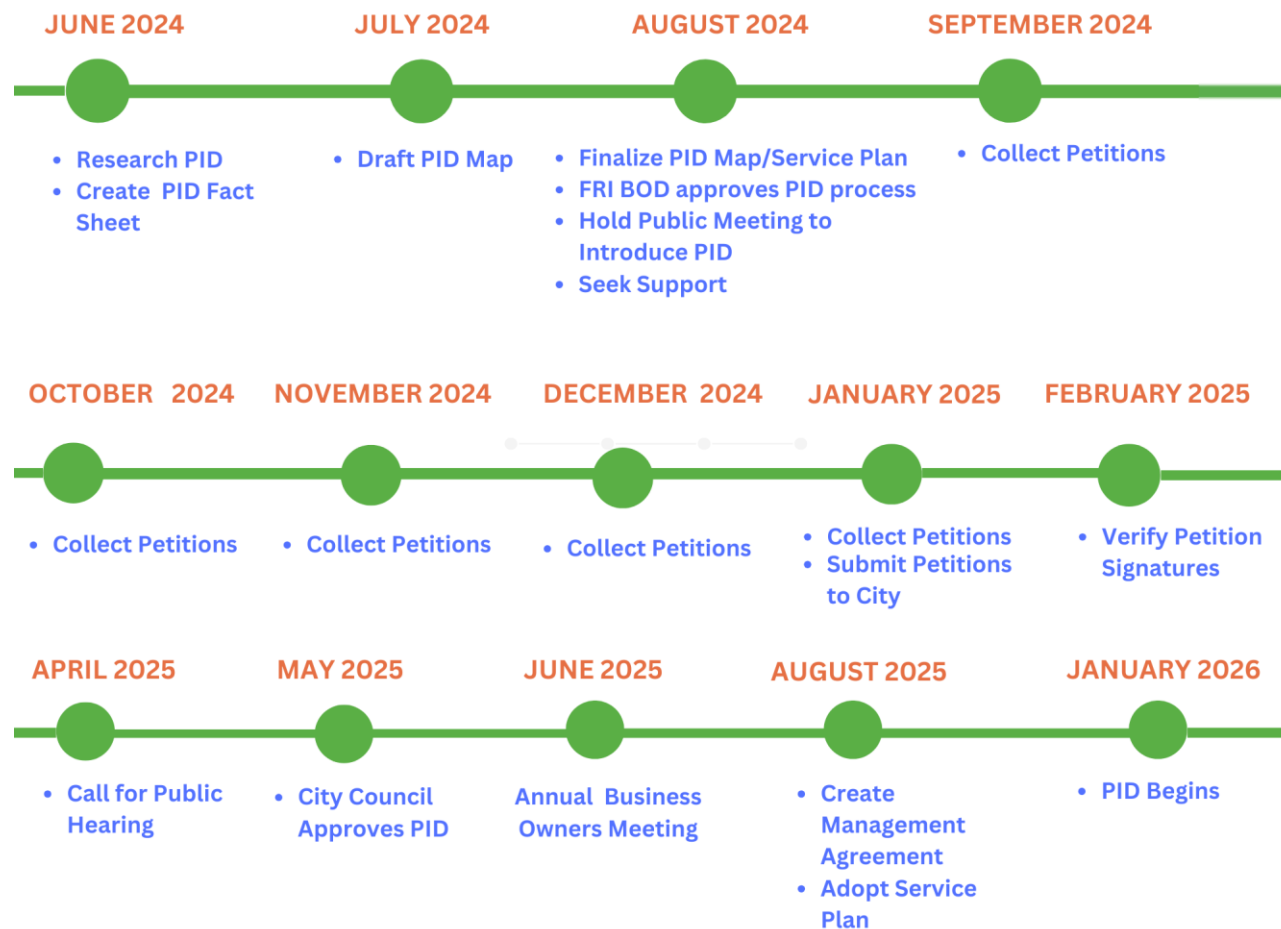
JUNE 2024

- Research PID
- Create PID Fact Sheet

JULY 2024

- Draft PID Map

AUGUST 2024

- Finalize PID Map/Service Plan
- FRI BOD approves PID process
- Hold Public Meeting to Introduce PID
- Seek Support

SEPTEMBER 2024

- Collect Petitions

OCTOBER 2024

- Collect Petitions

NOVEMBER 2024

- Collect Petitions

DECEMBER 2024

- Collect Petitions

JANUARY 2025

- Collect Petitions
- Submit Petitions to City

FEBRUARY 2025

- Verify Petition Signatures

APRIL 2025

- Call for Public Hearing

MAY 2025

- City Council Approves PID

JUNE 2025

Annual Business Owners Meeting

AUGUST 2025

- Create Management Agreement
- Adopt Service Plan

JANUARY 2026

- PID Begins